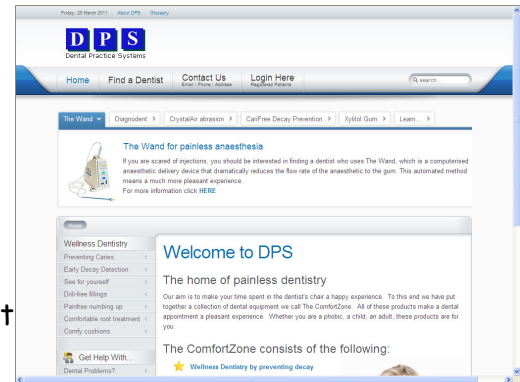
Friday, 25 March 2011 | About DPS | Glossary

D P S
Dental Practice Systems

Home | Find a Dentist | Contact Us Email | Phone | Address | Login Here Registered Patients

search...

The Wand | Diagnodent | CrystalAir abrasion | CariFree Decay Prevention | Xylitol Gum | Learn...

The Wand for painless anaesthesia

If you are scared of injections, you should be interested in finding a dentist who uses The Wand, which is a computerised anaesthetic delivery device that dramatically reduces the flow rate of the anaesthetic to the gum. This automated method means a much more pleasant experience.
For more information click HERE

Home

Wellness Dentistry
Preventing Caries
Early Decay Detection
See for yourself
Drill-free fillings
Painfree numbing up
Comfortable root treatment
Comfy cushions

Get Help With...
Dental Problems?

Welcome to DPS

The home of painless dentistry

Our aim is to make your time spent in the dentist's chair a happy experience. To this end we have put together a collection of dental equipment we call The ComfortZone. All of these products make a dental appointment a pleasant experience. Whether you are a phobic, a child, an adult, these products are for you.

The ComfortZone consists of the following:

Wellness Dentistry by preventing decay

†